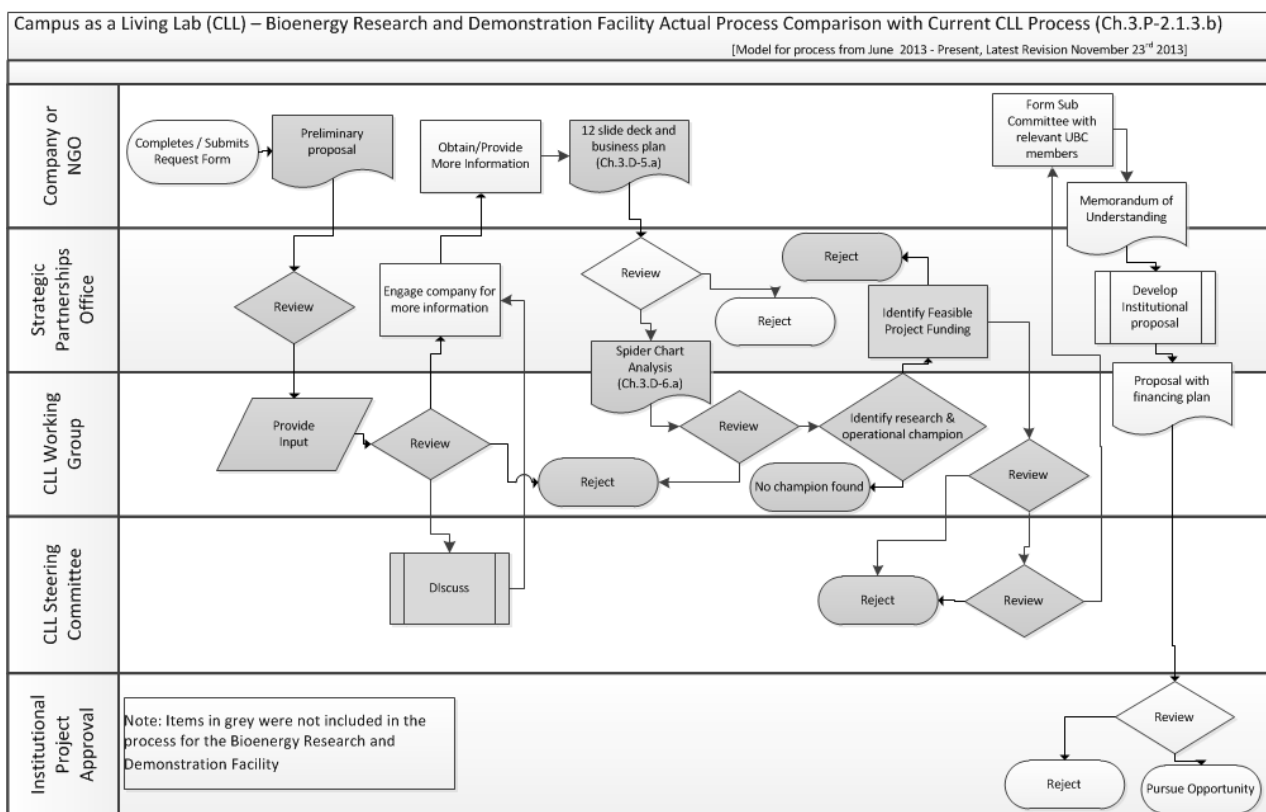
Campus as a Living Lab (CLL) – Bioenergy Research and Demonstration Facility Actual Process Comparison with Current CLL Process (Ch.3.P-2.1.3.b)

[Model for process from June 2013 - Present, Latest Revision November 23$^{rd}$ 2013]

Company or NGO

Completes / Submits Request Form

Preliminary proposal

Obtain/Provide More Information

12 slide deck and business plan (Ch.3.D-5.a)

Form Sub Committee with relevant UBC members

Memorandum of Understanding

Strategic Partnerships Office

Review

Engage company for more information

Review

Reject

Reject

Identify Feasible Project Funding

Develop Institutional proposal

Spider Chart Analysis (Ch.3.D-6.a)

Proposal with financing plan

CLL Working Group

Provide Input

Review

Review

Identify research & operational champion

Reject

No champion found

Review

CLL Steering Committee

Discuss

Reject

Review

Institutional Project Approval

Note: Items in grey were not included in the process for the Bioenergy Research and Demonstration Facility

Review

Reject

Pursue Opportunity